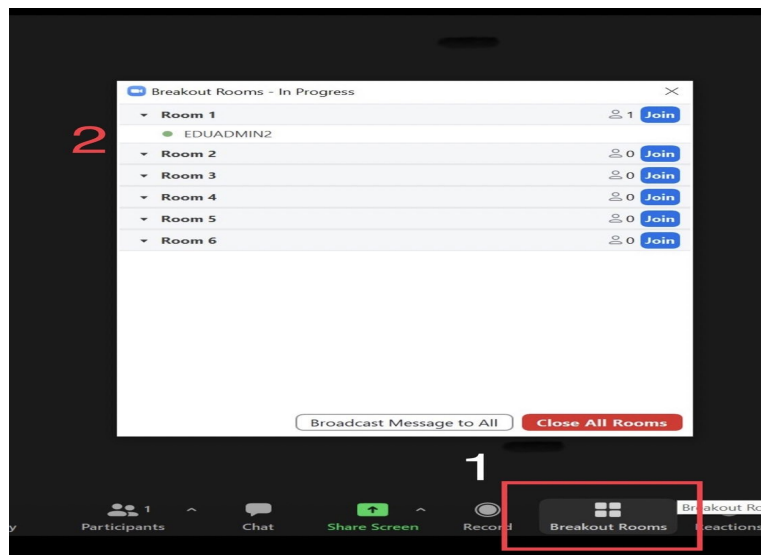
Breakout Rooms - In Progress

2

Room 1 1 Join
EDUADMIN2
Room 2 0 Join
Room 3 0 Join
Room 4 0 Join
Room 5 0 Join
Room 6 0 Join

Broadcast Message to All
Close All Rooms

1

1 Participants
Chat
Share Screen
Record
Breakout Rooms
Breakout Ro
Reactions